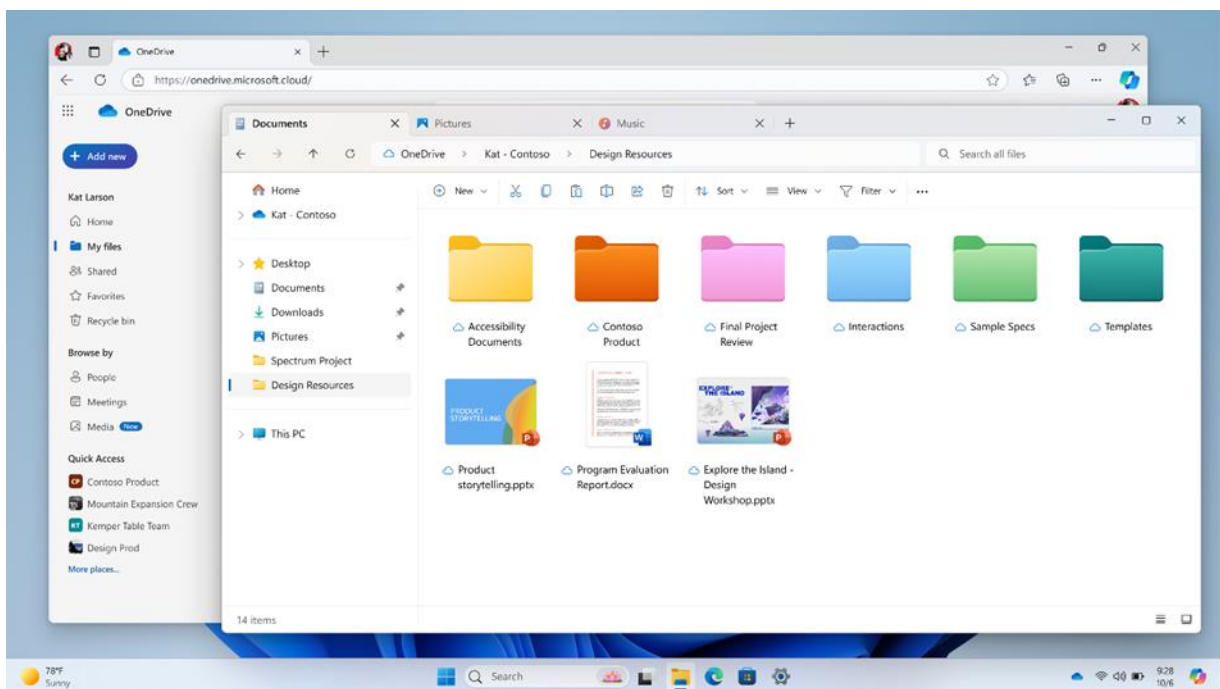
OneDrive
https://onedrive.microsoft.cloud/
OneDrive
+ Add new
Kat Larson
Home
My files
Shared
Favorites
Recycle bin
Browse by
People
Meetings
Media New
Quick Access
Contoso Product
Mountain Expansion Crew
Kemper Table Team
Design Prod
More places...

Documents
Pictures
Music
OneDrive > Kat - Contoso > Design Resources
Search all files
Home
Kat - Contoso
Desktop
Documents
Downloads
Pictures
Spectrum Project
Design Resources
This PC
New
Sort
View
Filter
...
Accessibility Documents
Contoso Product
Final Project Review
Interactions
Sample Specs
Templates
PRODUCT STORYTELLING
Product storytelling.pptx
Program Evaluation Report.docx
EXPLORE THE ISLAND
Explore the Island - Design Workshop.pptx
14 items

78°F
Sunny
Search
9:28
10/6